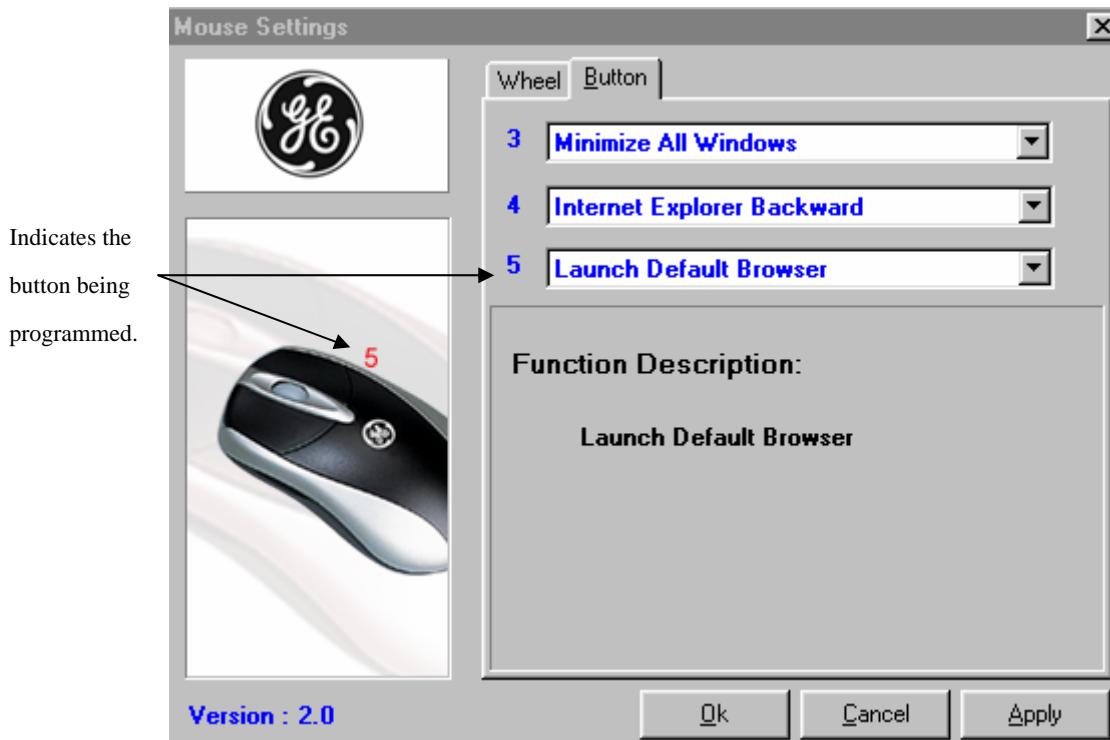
Mouse Settings

Wheel Button

3 Minimize All Windows

4 Internet Explorer Backward

5 Launch Default Browser

Indicates the button being programmed.

5

Function Description:

Launch Default Browser

Version : 2.0

Ok

Cancel

Apply